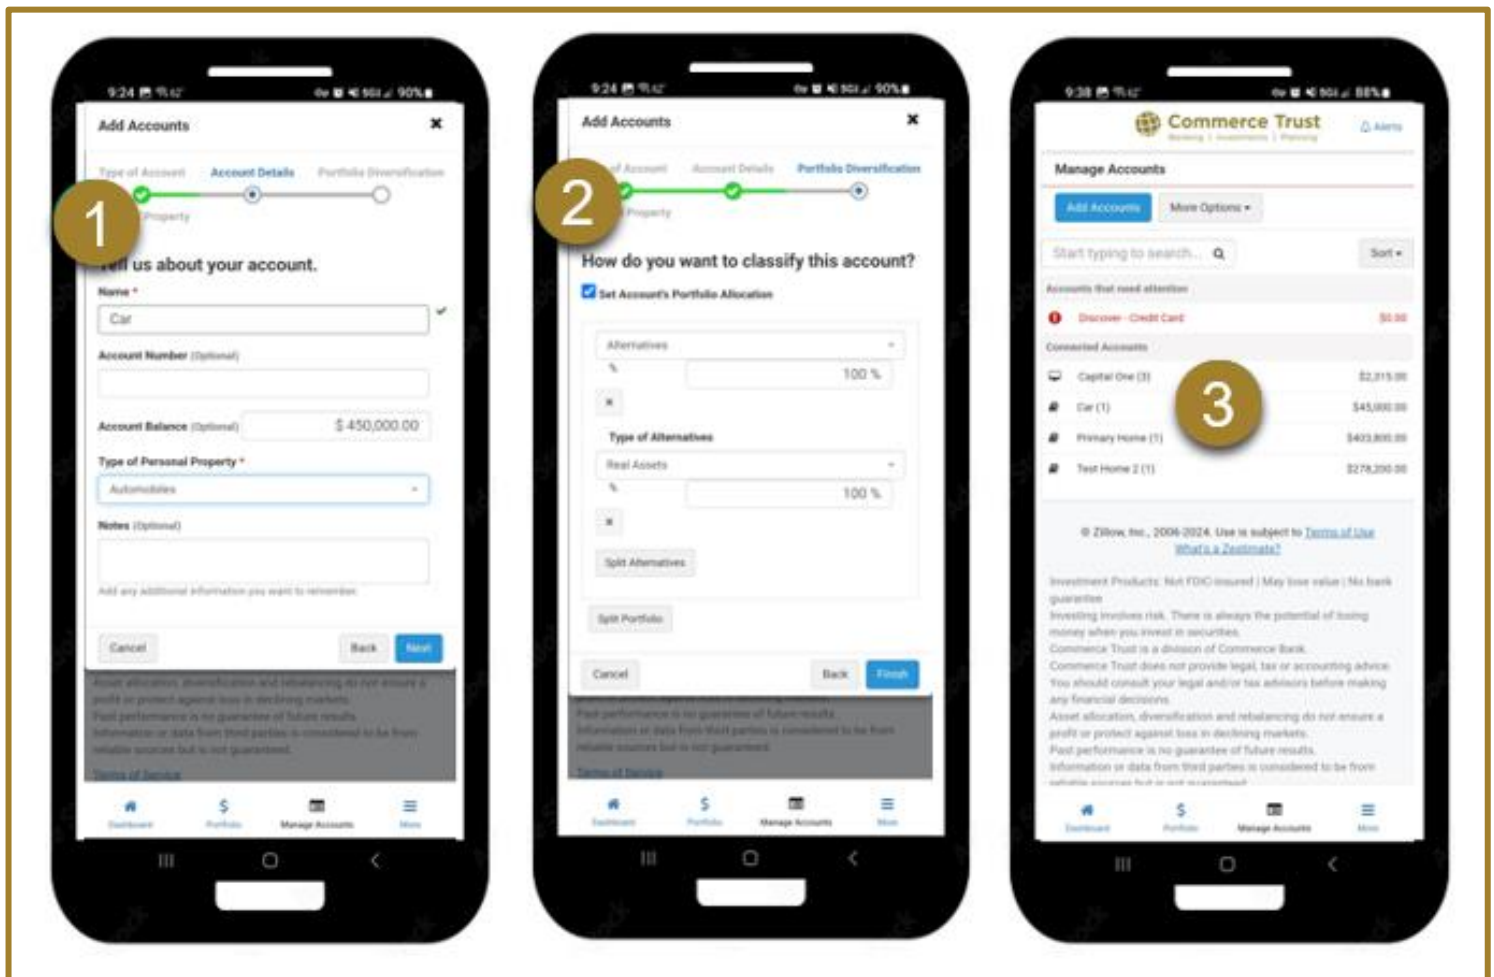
9:24 90%

Add Accounts ×

Type of Account Account Details Portfolio Diversification

Property

1

Tell us about your account.

Name *

Car

Account Number (Optional)

Account Balance (Optional) $ 450,000.00

Type of Personal Property *

Automobiles

Notes (Optional)

Add any additional information you want to remember.

Cancel Back Next

Asset allocation, diversification and rebalancing do not ensure a profit or protect against loss in declining markets.
Past performance is no guarantee of future results.
Information or data from third parties is considered to be from reliable sources but is not guaranteed.

Terms of Service

Dashboard Portfolio Manage Accounts More

9:24 90%

Add Accounts ×

Type of Account Account Details Portfolio Diversification

Property

2

How do you want to classify this account?

Set Account's Portfolio Allocation

Alternatives

% 100 %

×

Type of Alternatives

Real Assets

% 100 %

×

Split Alternatives

Split Portfolio

Cancel Back Finish

Past performance is no guarantee of future results.
Information or data from third parties is considered to be from reliable sources but is not guaranteed.

Terms of Service

Dashboard Portfolio Manage Accounts More

9:38 88%

Commerce Trust
Banking | Investments | Planning

Alerts

Manage Accounts

Add Accounts More Options ▾

Start typing to search... Sort ▾

Accounts that need attention

Discover - Credit Card $0.00

Connected Accounts

Capital One (3) $2,315.00

Car (1) $45,000.00

Primary Home (1) $403,800.00

Test Home 2 (1) $278,200.00

3

© Zillow, Inc., 2006-2024. Use is subject to Terms of Use
What's a Zestimate?

Investment Products: Not FDIC insured | May lose value | No bank guarantee
Investing involves risk. There is always the potential of losing money when you invest in securities.
Commerce Trust is a division of Commerce Bank.
Commerce Trust does not provide legal, tax or accounting advice. You should consult your legal and/or tax advisors before making any financial decisions.
Asset allocation, diversification and rebalancing do not ensure a profit or protect against loss in declining markets.
Past performance is no guarantee of future results.
Information or data from third parties is considered to be from reliable sources but is not guaranteed.

Dashboard Portfolio Manage Accounts More